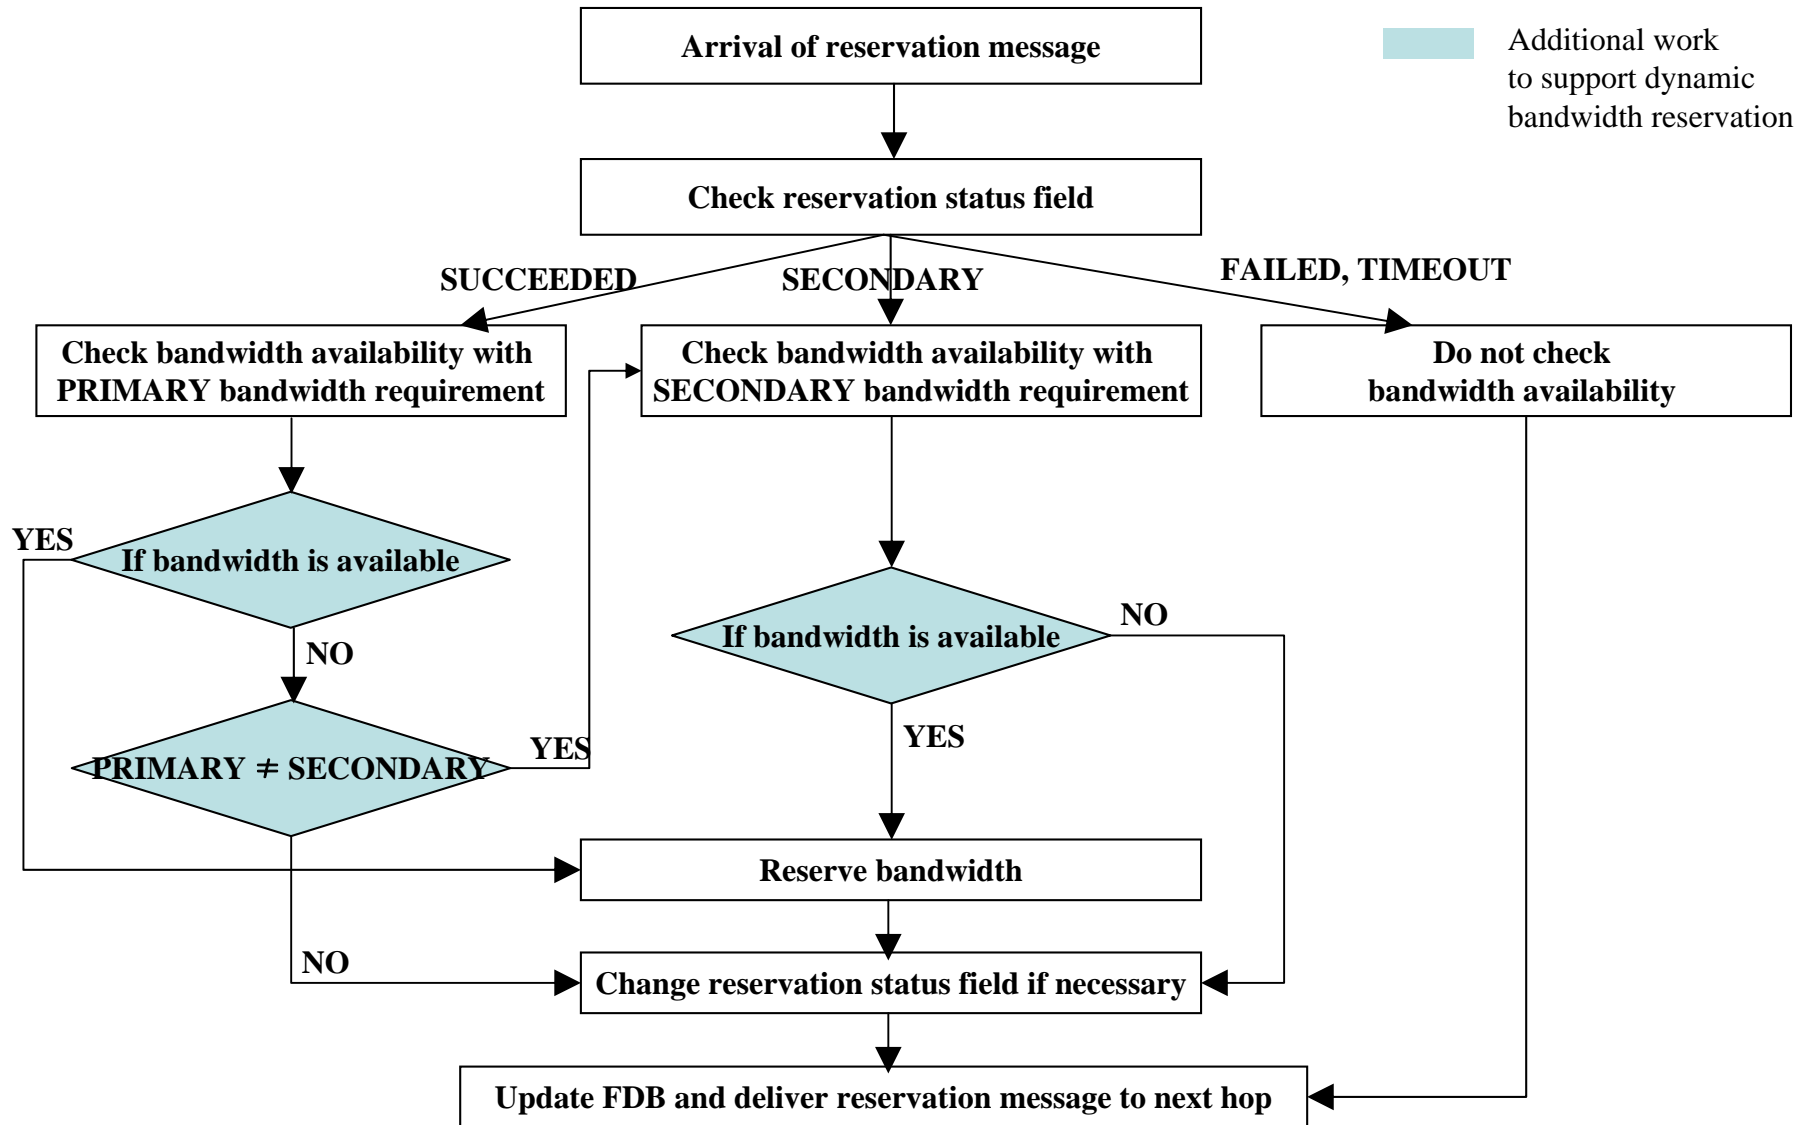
Arrival of reservation message

Additional work to support dynamic bandwidth reservation

Check reservation status field

SUCCEEDED

SECONDARY

FAILED, TIMEOUT

Check bandwidth availability with PRIMARY bandwidth requirement

Check bandwidth availability with SECONDARY bandwidth requirement

Do not check bandwidth availability

YES

If bandwidth is available

NO

PRIMARY $\neq$ SECONDARY

YES

If bandwidth is available

NO

YES

Reserve bandwidth

NO

Change reservation status field if necessary

Update FDB and deliver reservation message to next hop